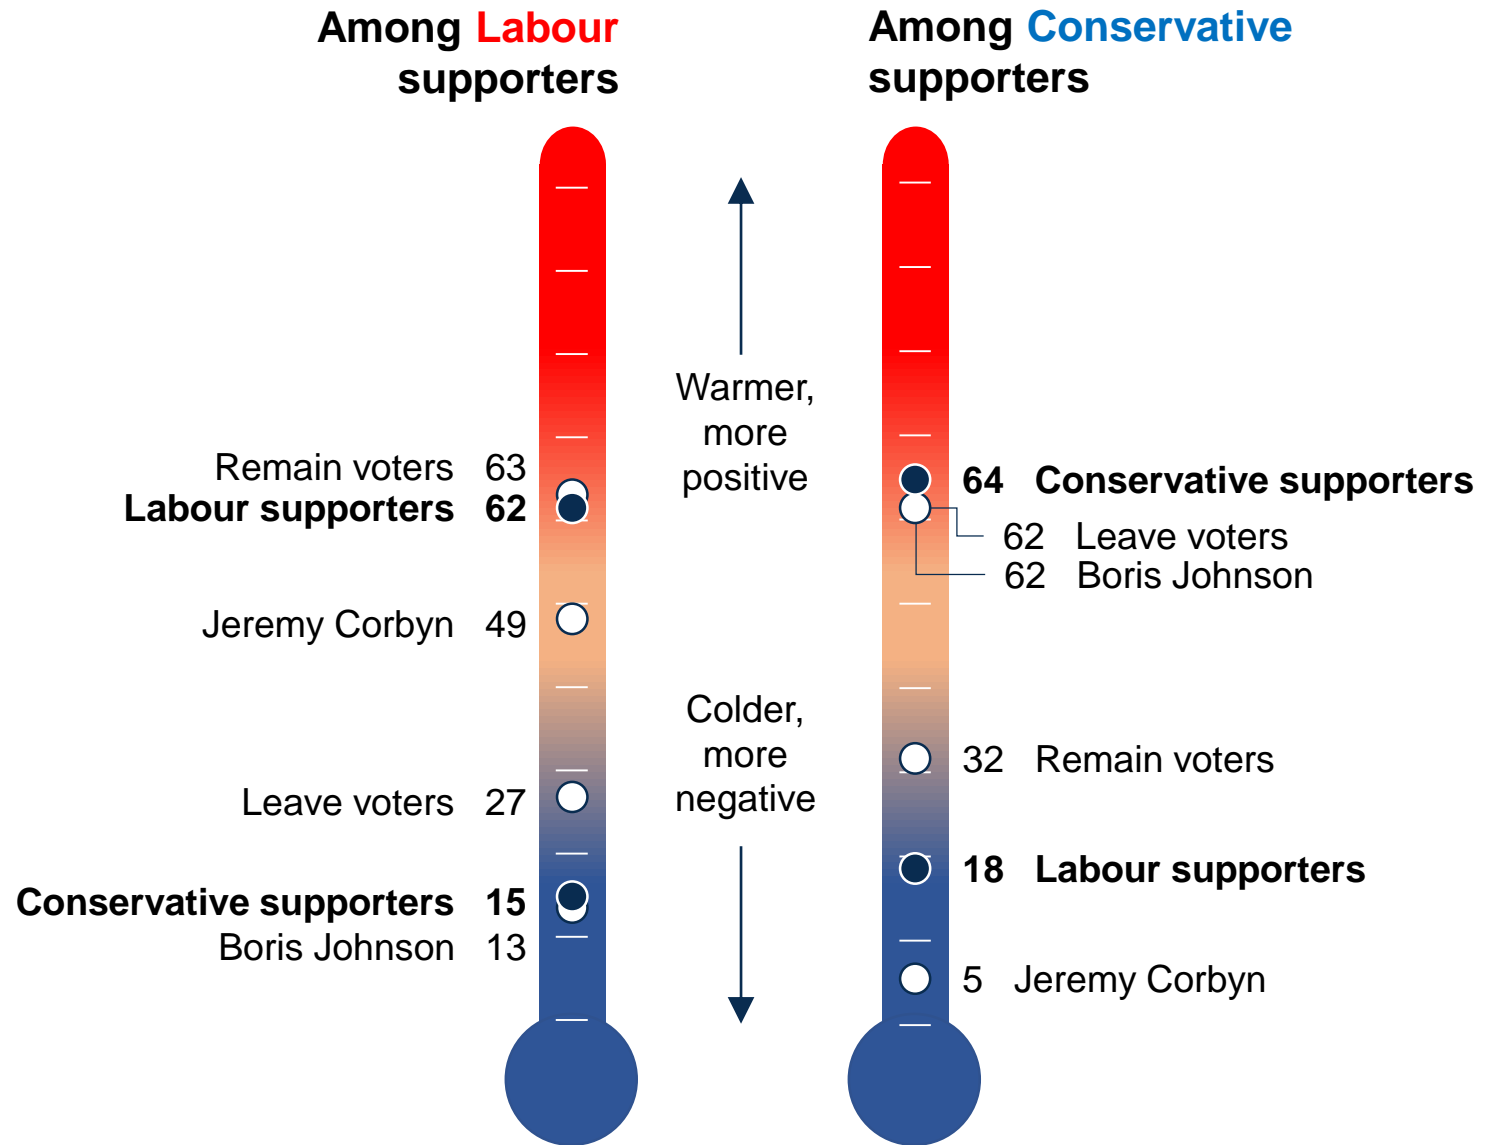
Among Labour supporters

Remain voters 63
Labour supporters 62
Jeremy Corbyn 49
Leave voters 27
Conservative supporters 15
Boris Johnson 13

Warmer, more positive

Colder, more negative

Among Conservative supporters

64 Conservative supporters
62 Leave voters
62 Boris Johnson
32 Remain voters
18 Labour supporters
5 Jeremy Corbyn